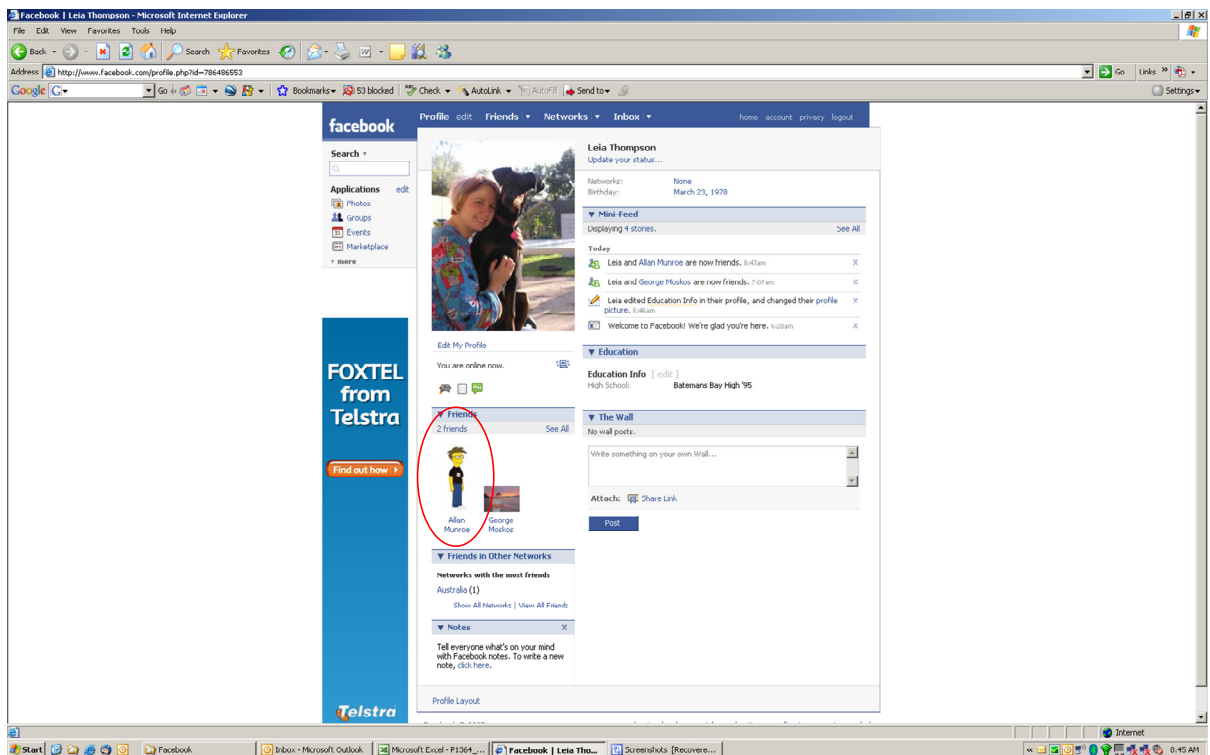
Facebook | Leia Thompson - Microsoft Internet Explorer

File Edit View Favorites Tools Help

Back Search Favorites

Address http://www.facebook.com/profile.php?id=786486553

Go Links

Google G Go Bookmarks 53 blocked Check AutoLink AutoFill Send to Settings

facebook

Profile edit Friends Networks Inbox home account privacy logout

Search

Applications edit
Photos
Groups
Events
Marketplace
more

FOXTEL from Telstra
Find out how
Telstra

Leia Thompson
Update your status...

Networks: None
Birthday: March 23, 1978

Mini-Feed
Displaying 4 stories. See All
Today
Leia and Allan Munroe are now friends. 8:43am
Leia and George Moskos are now friends. 7:07am
Leia edited Education Info in their profile, and changed their profile picture. 6:46am
Welcome to Facebook! We're glad you're here. 6:28am

Edit My Profile
You are online now.

Education
Education Info [ edit ]
High School: Batemans Bay High '95

Friends
2 friends See All
Allan Munroe
George Moskos

The Wall
No wall posts.
Write something on your own Wall...
Attach: Share Link
Post

Friends in Other Networks
Networks with the most friends
Australia (1)
Show All Networks | View All Friends

Notes
Tell everyone what's on your mind with Facebook notes. To write a new note, click here.

Profile Layout

Internet

Start Facebook Inbox - Microsoft Outlook Microsoft Excel - P1364_... Facebook | Leia Tho... Screenshots [Recovere... 8:45 AM